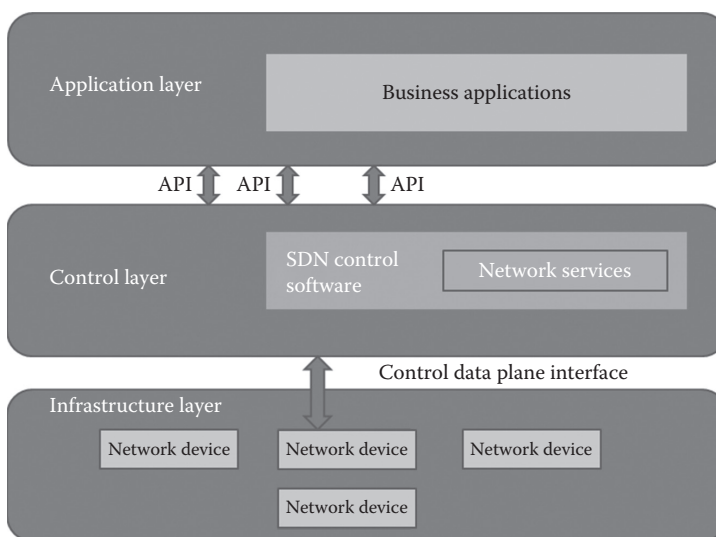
Application layer

Business applications

API API API

Control layer

SDN control software

Network services

Control data plane interface

Infrastructure layer

Network device

Network device

Network device

Network device